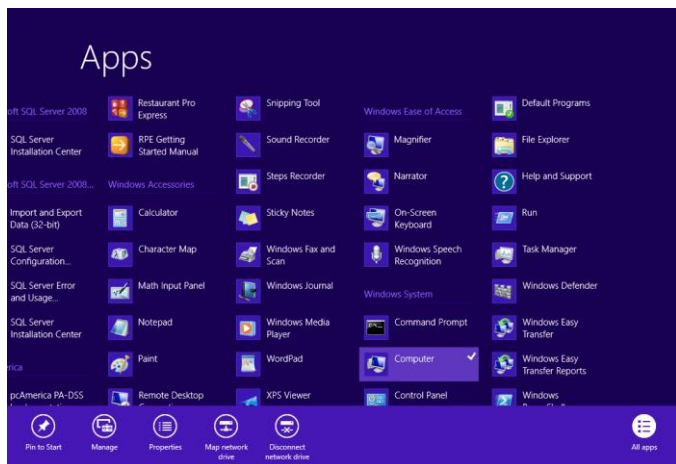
Apps

oft SQL Server 2008
SQL Server Installation Center
oft SQL Server 2008...
Import and Export Data (32-bit)
SQL Server Configuration...
SQL Server Error and Usage...
SQL Server Installation Center
erica
pcAmerica PA-DSS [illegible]

Restaurant Pro Express
RPE Getting Started Manual
Windows Accessories
Calculator
Character Map
Math Input Panel
Notepad
Paint
Remote Desktop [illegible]

Snipping Tool
Sound Recorder
Steps Recorder
Sticky Notes
Windows Fax and Scan
Windows Journal
Windows Media Player
WordPad
XPS Viewer

Windows Ease of Access
Magnifier
Narrator
On-Screen Keyboard
Windows Speech Recognition
Windows System
Command Prompt
Computer
Control Panel

Default Programs
File Explorer
Help and Support
Run
Task Manager
Windows Defender
Windows Easy Transfer
Windows Easy Transfer Reports
Windows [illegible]

Pin to Start
Manage
Properties
Map network drive
Disconnect network drive
All apps